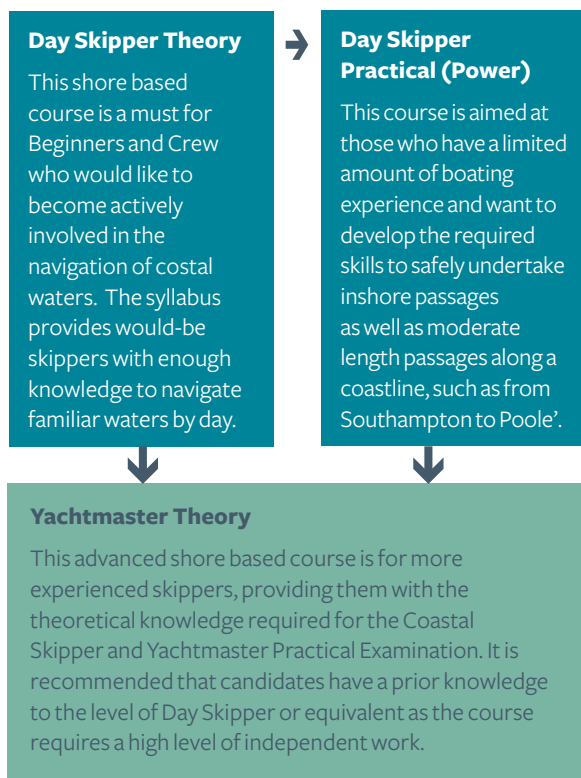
Day Skipper Theory

This shore based course is a must for Beginners and Crew who would like to become actively involved in the navigation of costal waters. The syllabus provides would-be skippers with enough knowledge to navigate familiar waters by day.

Day Skipper Practical (Power)

This course is aimed at those who have a limited amount of boating experience and want to develop the required skills to safely undertake inshore passages as well as moderate length passages along a coastline, such as from Southampton to Poole'.

Yachtmaster Theory

This advanced shore based course is for more experienced skippers, providing them with the theoretical knowledge required for the Coastal Skipper and Yachtmaster Practical Examination. It is recommended that candidates have a prior knowledge to the level of Day Skipper or equivalent as the course requires a high level of independent work.